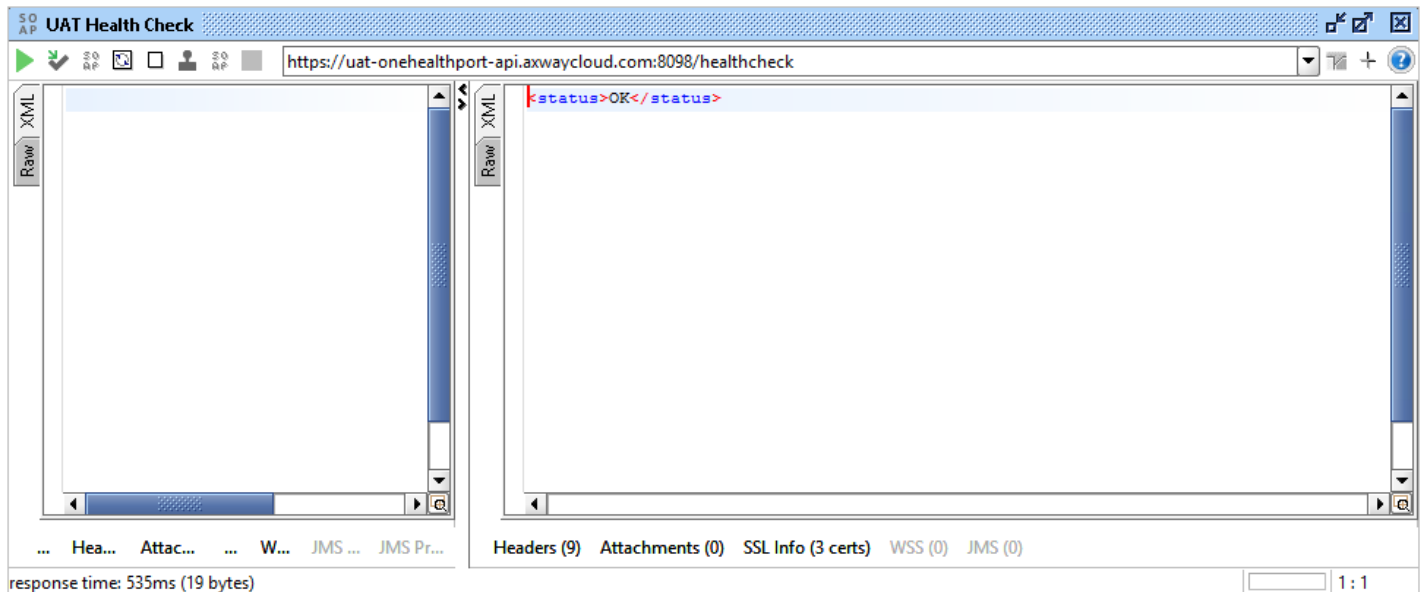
SO AP UAT Health Check

https://uat-onehealthport-api.axwaycloud.com:8098/healthcheck

XML
Raw

XML
Raw

<status>OK</status>

... Hea... Attac... ... W... JMS ... JMS Pr...

Headers (9) Attachments (0) SSL Info (3 certs) WSS (0) JMS (0)

response time: 535ms (19 bytes)

1 : 1